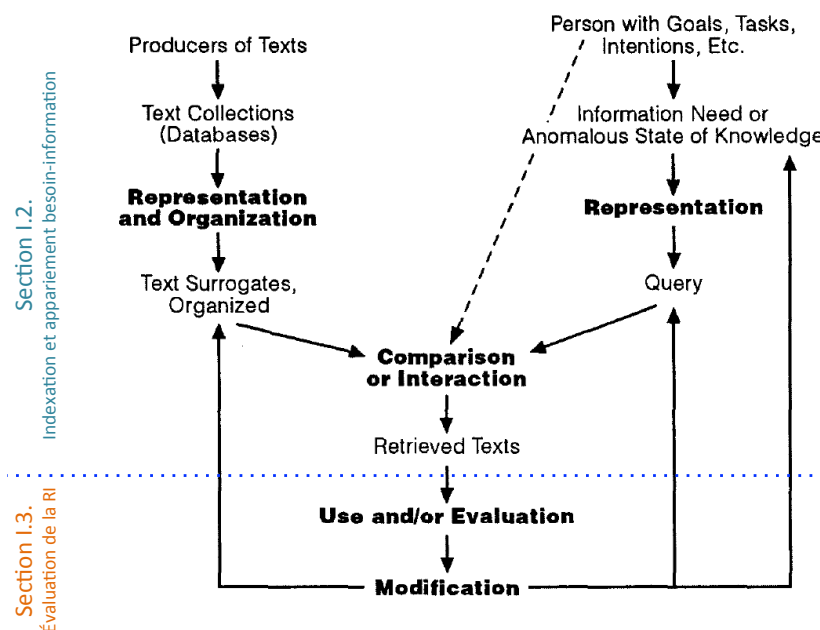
Section I.2.
Indexation et appariement besoin-information

Producers of Texts

Text Collections (Databases)

**Representation and Organization**

Text Surrogates, Organized

Person with Goals, Tasks, Intentions, Etc.

Information Need or Anomalous State of Knowledge

**Representation**

Query

**Comparison or Interaction**

Retrieved Texts

Section I.3.
Évaluation de la RI

**Use and/or Evaluation**

**Modification**